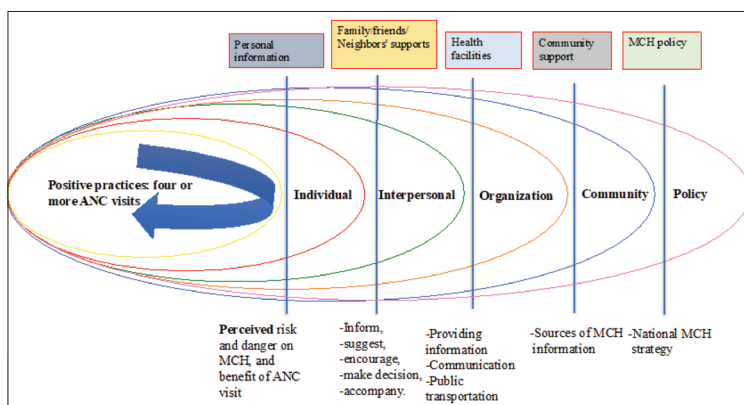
Personal information

Family/friends/ Neighbors' supports

Health facilities

Community support

MCH policy

Positive practices: four or more ANC visits

Individual

Interpersonal

Organization

Community

Policy

Perceived risk and danger on MCH, and benefit of ANC visit

-Inform, -suggest, -encourage, -make decision, -accompany.

-Providing information -Communication -Public transportation

-Sources of MCH information

-National MCH strategy